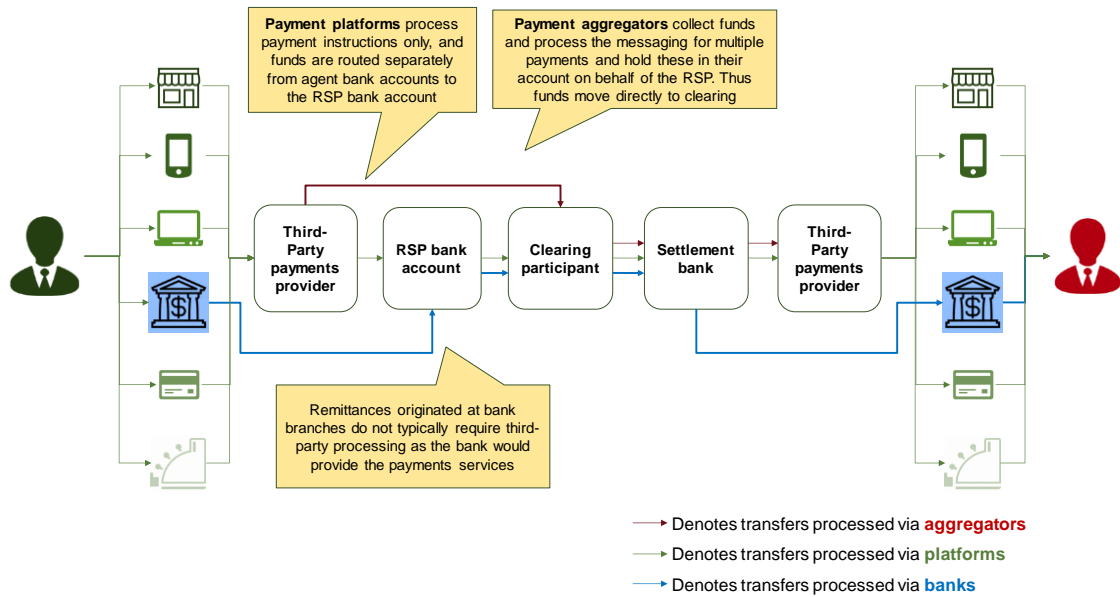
**Payment platforms** process payment instructions only, and funds are routed separately from agent bank accounts to the RSP bank account

**Payment aggregators** collect funds and process the messaging for multiple payments and hold these in their account on behalf of the RSP. Thus funds move directly to clearing

Third-Party payments provider

RSP bank account

Clearing participant

Settlement bank

Third-Party payments provider

Remittances originated at bank branches do not typically require third-party processing as the bank would provide the payments services

Denotes transfers processed via **aggregators**

Denotes transfers processed via **platforms**

Denotes transfers processed via **banks**